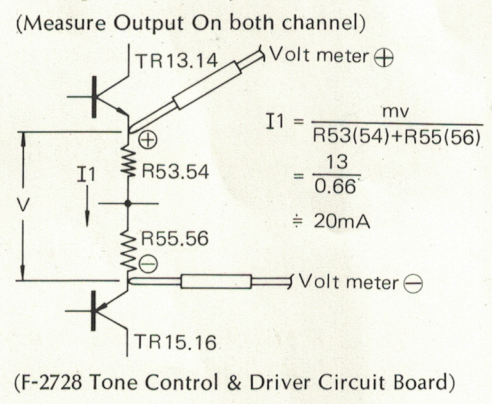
(Measure Output On both channel)

TR13.14

Volt meter $\oplus$

$\oplus$

$I1 = \frac{mv}{R53(54)+R55(56)}$

$= \frac{13}{0.66}$

$\doteqdot 20mA$

I1

R53.54

V

R55.56

$\ominus$

Volt meter $\ominus$

TR15.16

(F-2728 Tone Control & Driver Circuit Board)